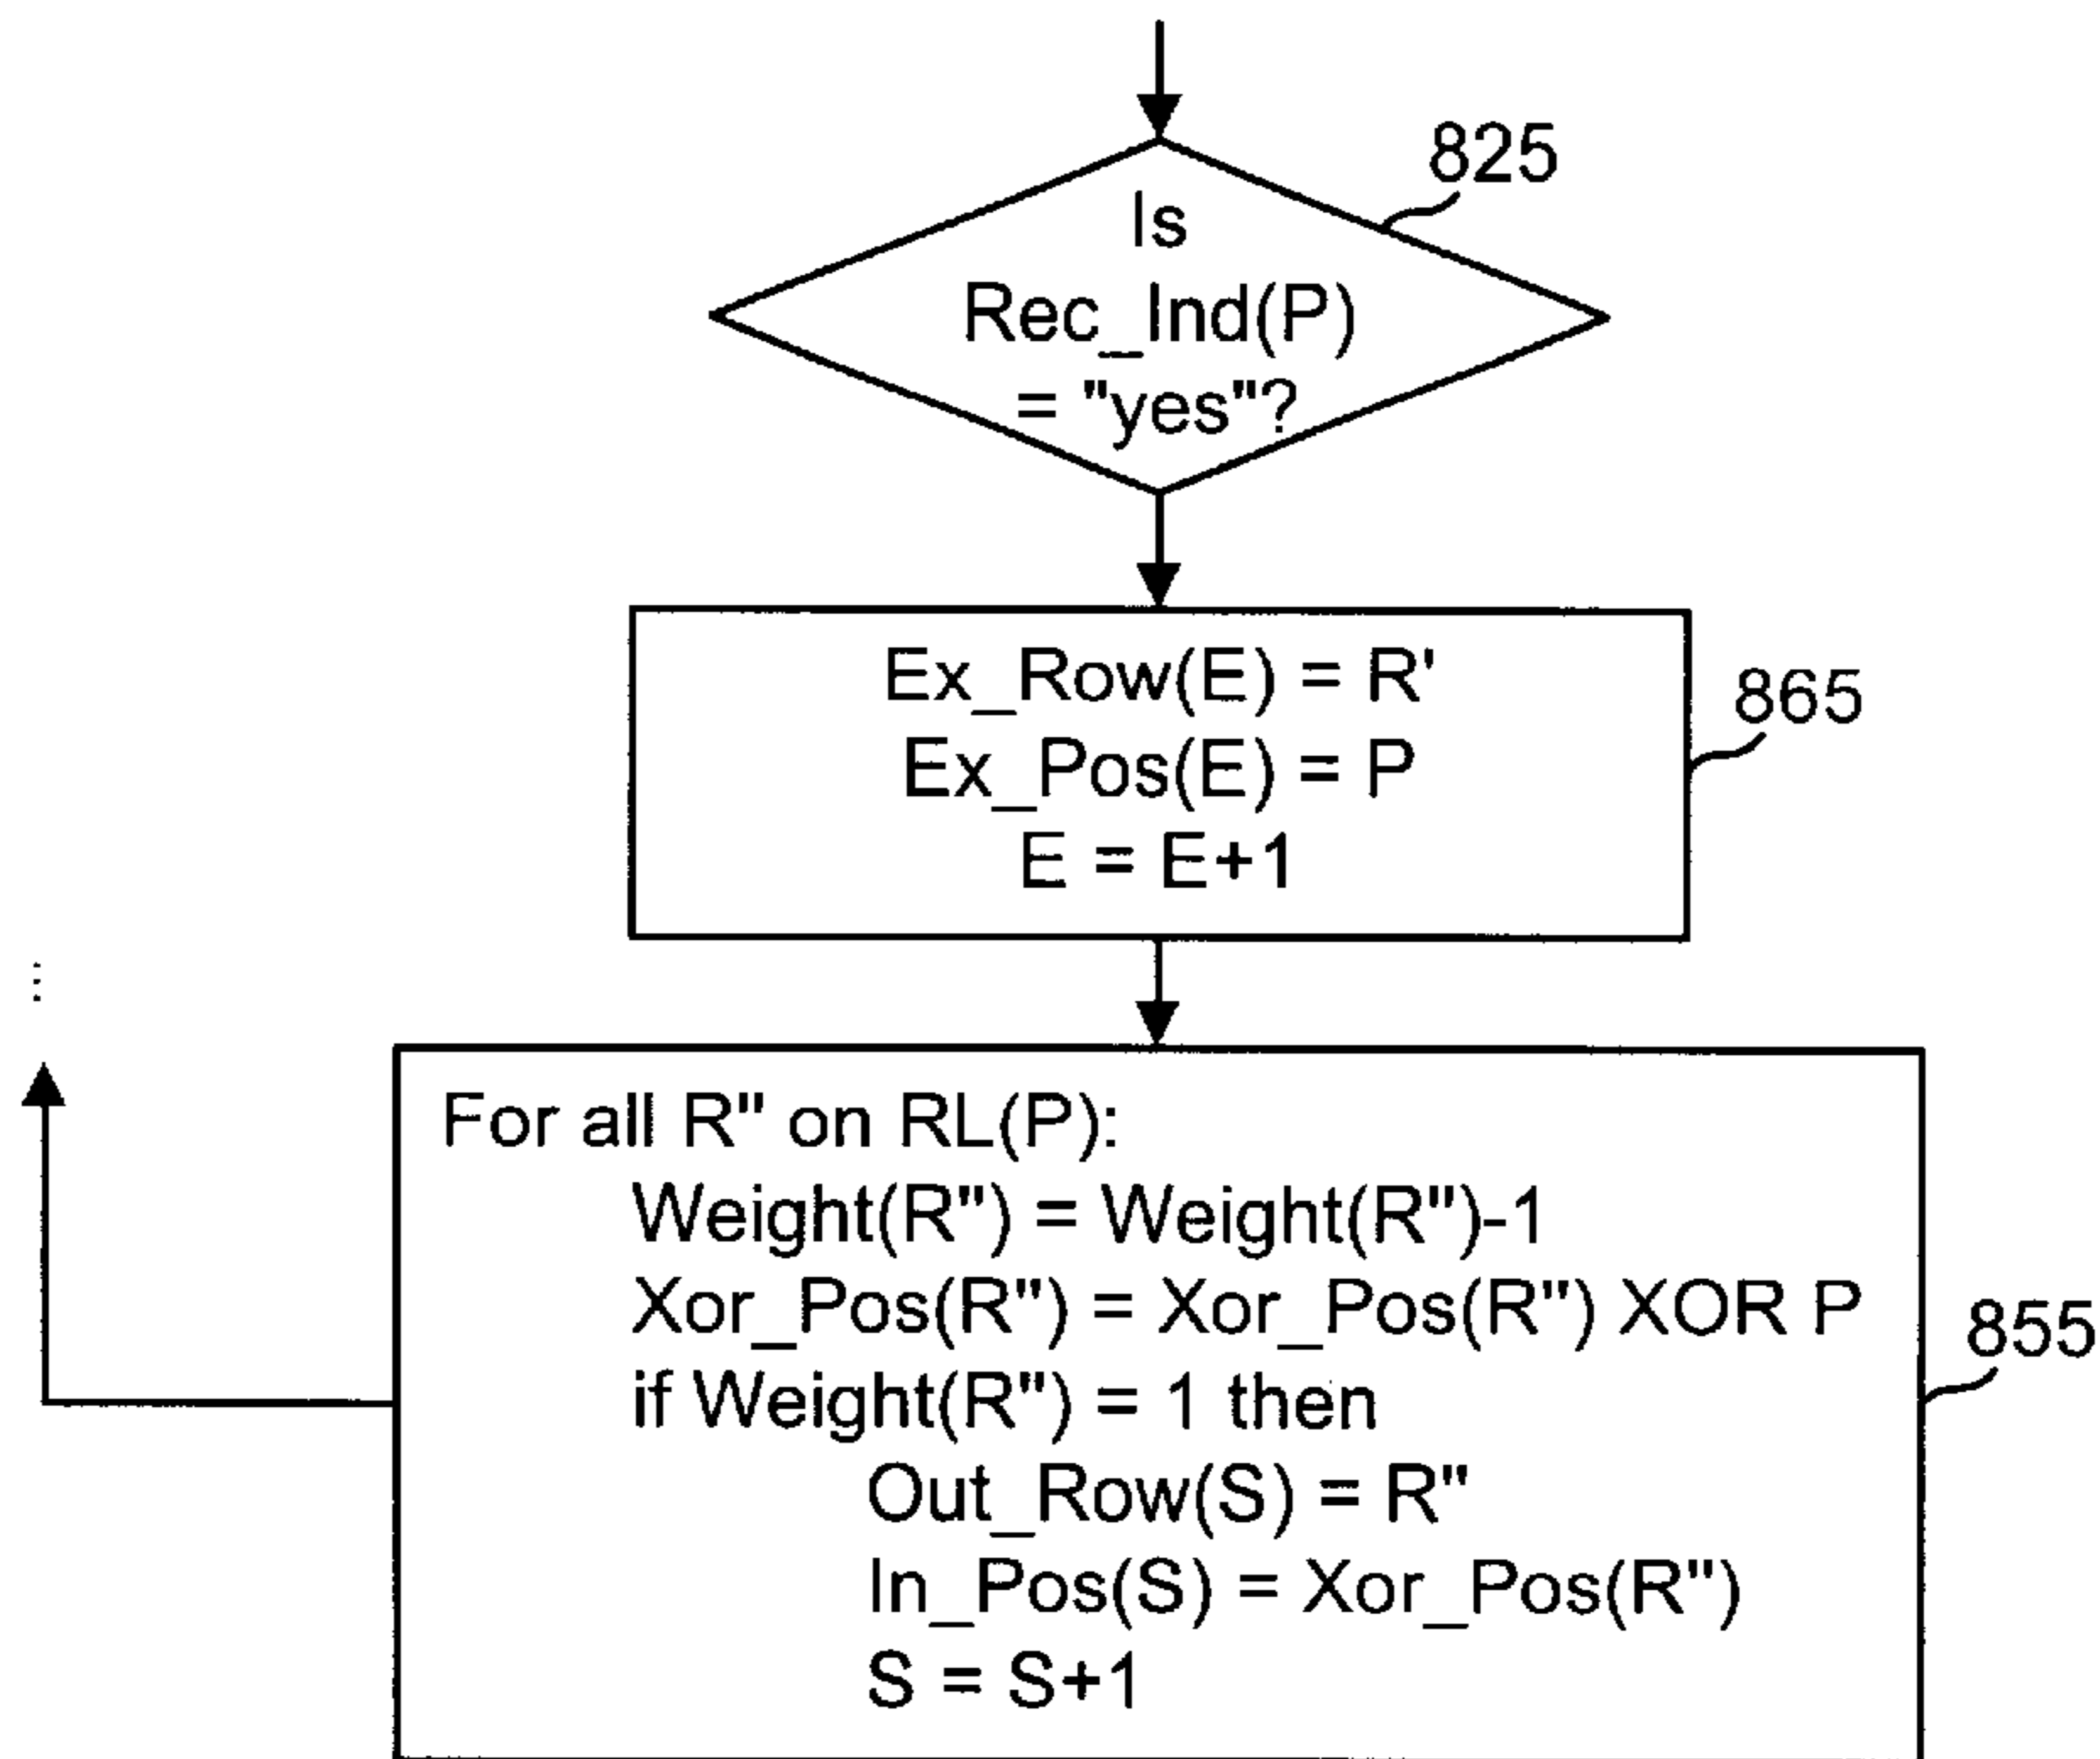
825

Is Rec_Ind(P) = "yes"?

Ex_Row(E) = R'
Ex_Pos(E) = P
E = E+1

865

For all R" on RL(P):
Weight(R") = Weight(R")-1
Xor_Pos(R") = Xor_Pos(R") XOR P
if Weight(R") = 1 then
Out_Row(S) = R"
In_Pos(S) = Xor_Pos(R")
S = S+1

855